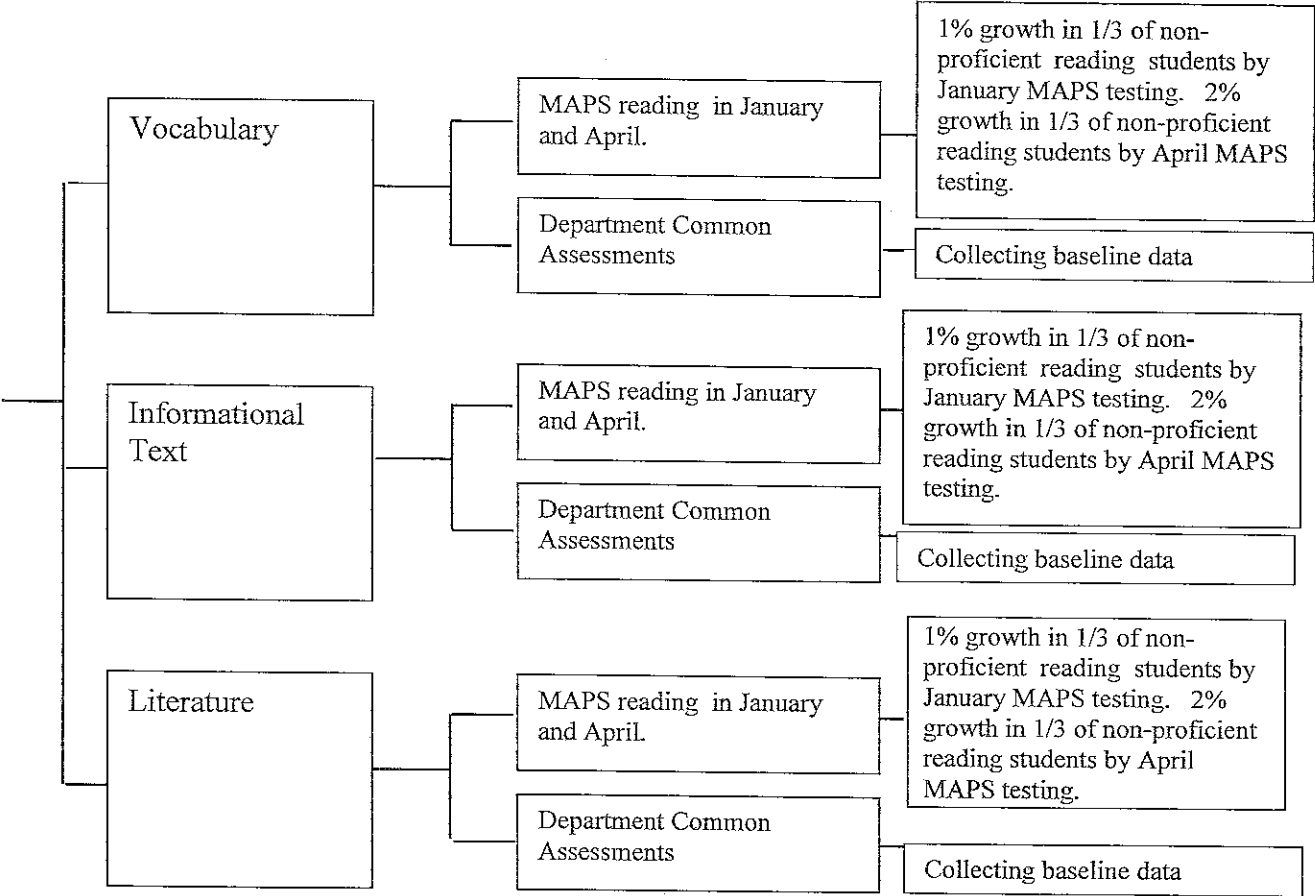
Vocabulary

MAPS reading in January and April.

1% growth in 1/3 of non-proficient reading students by January MAPS testing. 2% growth in 1/3 of non-proficient reading students by April MAPS testing.

Department Common Assessments

Collecting baseline data

Informational Text

MAPS reading in January and April.

1% growth in 1/3 of non-proficient reading students by January MAPS testing. 2% growth in 1/3 of non-proficient reading students by April MAPS testing.

Department Common Assessments

Collecting baseline data

Literature

MAPS reading in January and April.

1% growth in 1/3 of non-proficient reading students by January MAPS testing. 2% growth in 1/3 of non-proficient reading students by April MAPS testing.

Department Common Assessments

Collecting baseline data